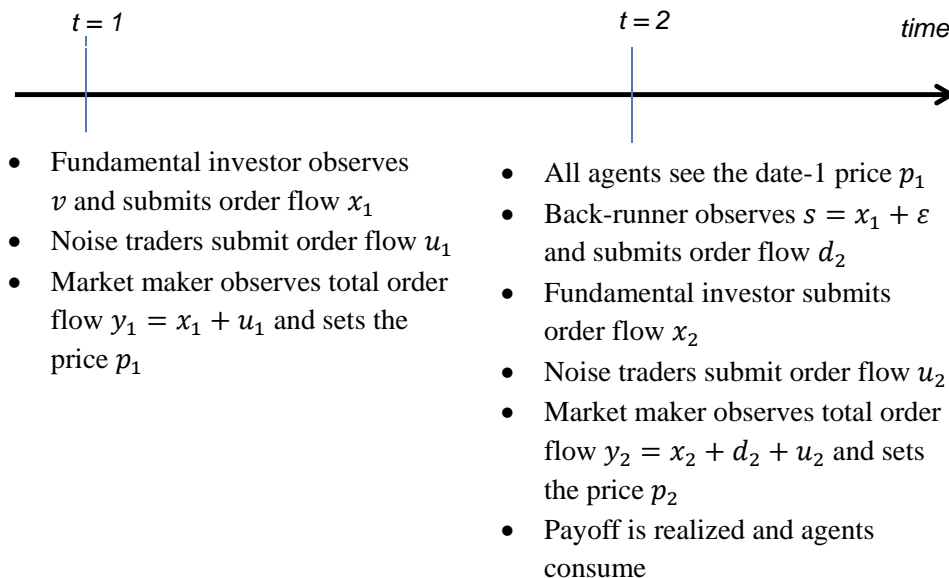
*t = 1*

*t = 2*

*time*

- Fundamental investor observes $v$ and submits order flow $x_1$
- Noise traders submit order flow $u_1$
- Market maker observes total order flow $y_1 = x_1 + u_1$ and sets the price $p_1$

- All agents see the date-1 price $p_1$
- Back-runner observes $s = x_1 + \varepsilon$ and submits order flow $d_2$
- Fundamental investor submits order flow $x_2$
- Noise traders submit order flow $u_2$
- Market maker observes total order flow $y_2 = x_2 + d_2 + u_2$ and sets the price $p_2$
- Payoff is realized and agents consume